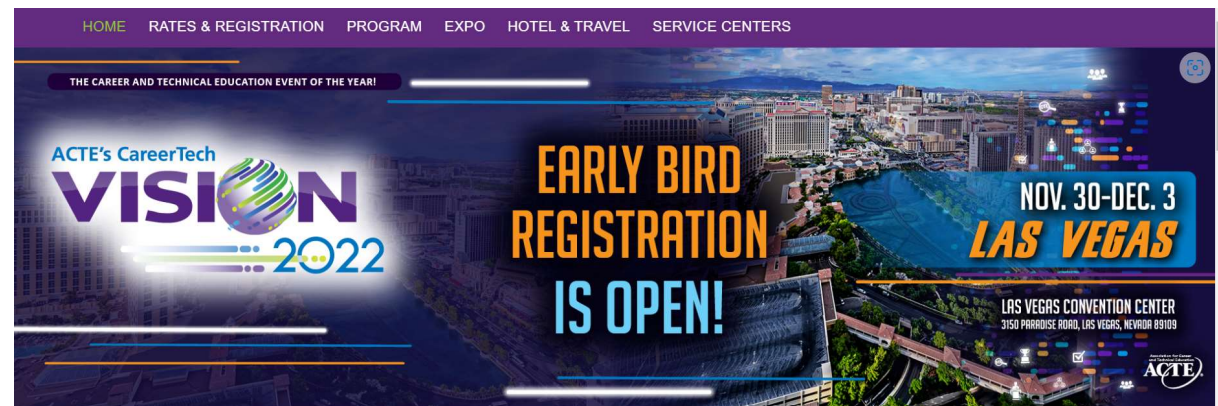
HOME RATES & REGISTRATION PROGRAM EXPO HOTEL & TRAVEL SERVICE CENTERS

THE CAREER AND TECHNICAL EDUCATION EVENT OF THE YEAR!

ACTE's CareerTech
VISION 2022

EARLY BIRD REGISTRATION IS OPEN!

NOV. 30-DEC. 3
LAS VEGAS

LAS VEGAS CONVENTION CENTER
3150 PARADISE ROAD, LAS VEGAS, NEVADA 89109

Association for Career and Technical Education
ACTE